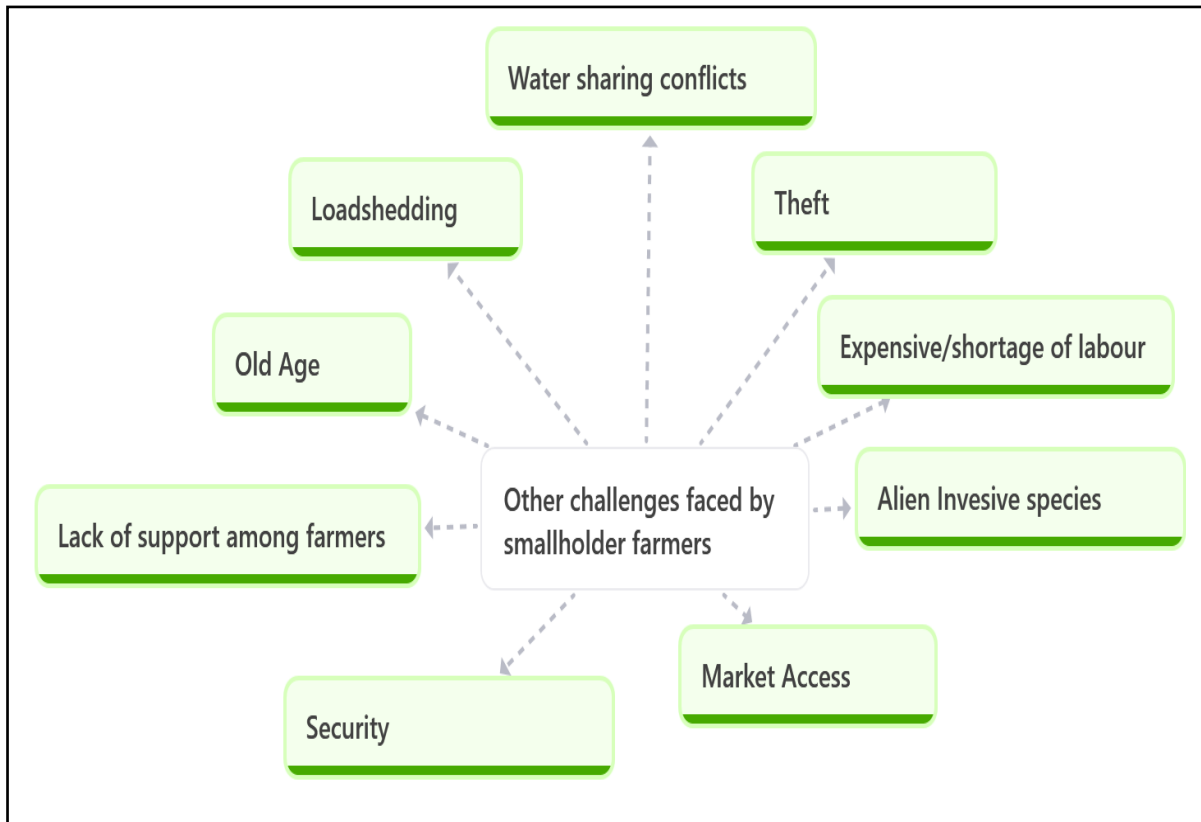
Water sharing conflicts

Loadshedding

Theft

Old Age

Expensive/shortage of labour

Other challenges faced by smallholder farmers

Lack of support among farmers

Alien Invesive species

Market Access

Security